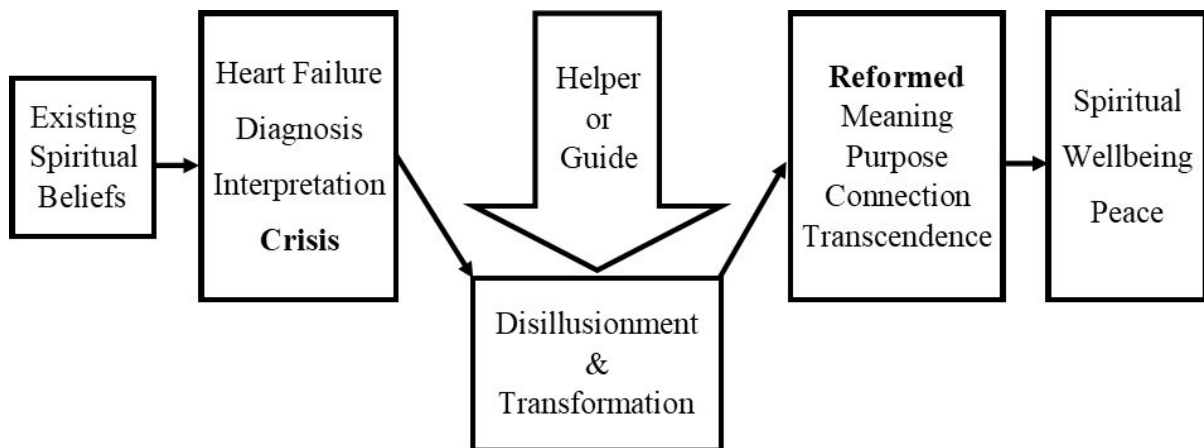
Existing Spiritual Beliefs

Heart Failure Diagnosis Interpretation **Crisis**

Helper or Guide

Disillusionment & Transformation

**Reformed** Meaning Purpose Connection Transcendence

Spiritual Wellbeing Peace